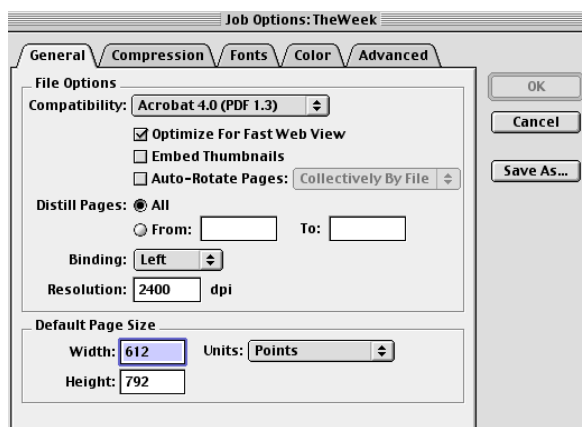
Job Options: TheWeek

General
Compression
Fonts
Color
Advanced

File Options

Compatibility: Acrobat 4.0 (PDF 1.3)

☑ Optimize For Fast Web View
☐ Embed Thumbnails
☐ Auto-Rotate Pages: Collectively By File

Distill Pages: ◉ All
○ From: To:

Binding: Left

Resolution: 2400 dpi

Default Page Size

Width: 612 Units: Points

Height: 792

OK
Cancel
Save As...